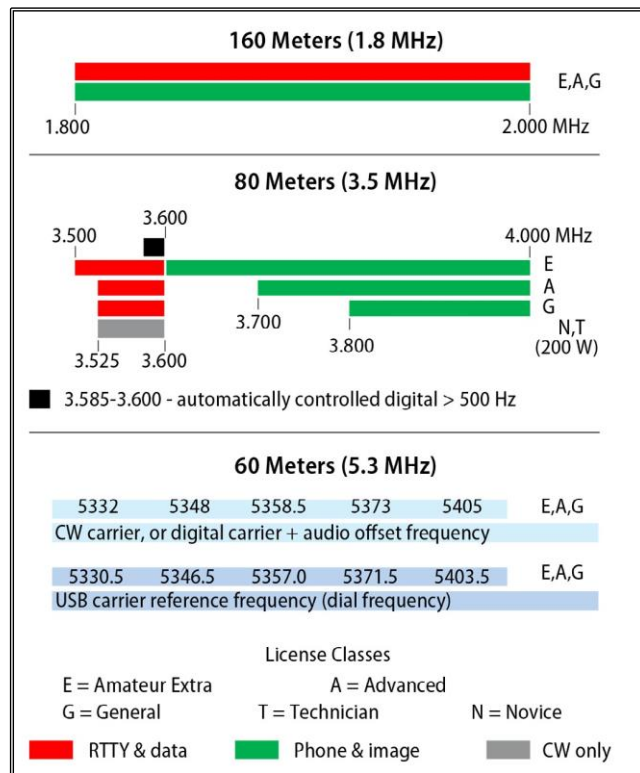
160 Meters (1.8 MHz)

E,A,G

1.800

2.000 MHz

80 Meters (3.5 MHz)

3.600

3.500

4.000 MHz

E

A

G

3.700

N,T (200 W)

3.800

3.525

3.600

3.585-3.600 - automatically controlled digital > 500 Hz

60 Meters (5.3 MHz)

| 5332 | 5348 | 5358.5 | 5373 | 5405 | E,A,G |
|---|---|---|---|---|---|

CW carrier, or digital carrier + audio offset frequency

| 5330.5 | 5346.5 | 5357.0 | 5371.5 | 5403.5 | E,A,G |
|---|---|---|---|---|---|

USB carrier reference frequency (dial frequency)

License Classes

E = Amateur Extra

A = Advanced

G = General

T = Technician

N = Novice

RTTY & data

Phone & image

CW only